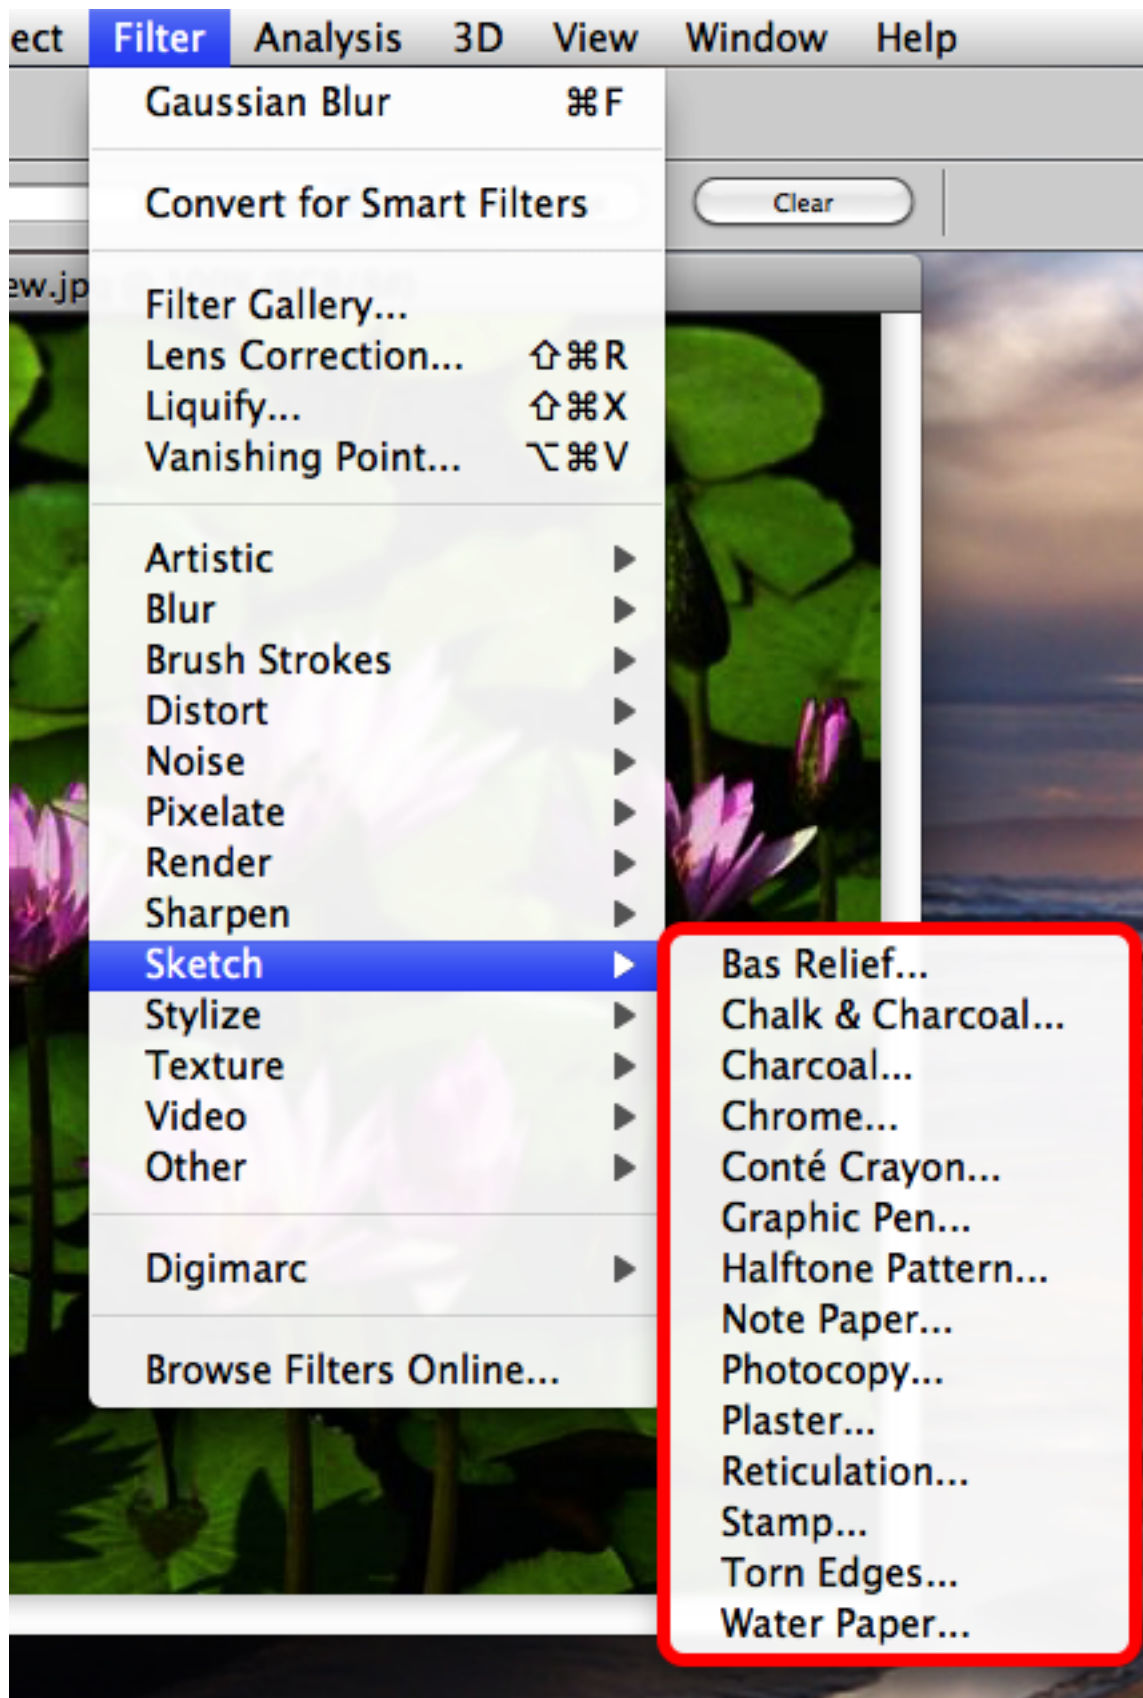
ect Filter Analysis 3D View Window Help

Gaussian Blur ⌘F

Convert for Smart Filters

Clear

ew.jp

Filter Gallery...
Lens Correction... ⇧⌘R
Liquify... ⇧⌘X
Vanishing Point... ⌥⌘V

Artistic
Blur
Brush Strokes
Distort
Noise
Pixelate
Render
Sharpen
Sketch
Stylize
Texture
Video
Other

Digimarc

Browse Filters Online...

Bas Relief...
Chalk & Charcoal...
Charcoal...
Chrome...
Conté Crayon...
Graphic Pen...
Halftone Pattern...
Note Paper...
Photocopy...
Plaster...
Reticulation...
Stamp...
Torn Edges...
Water Paper...